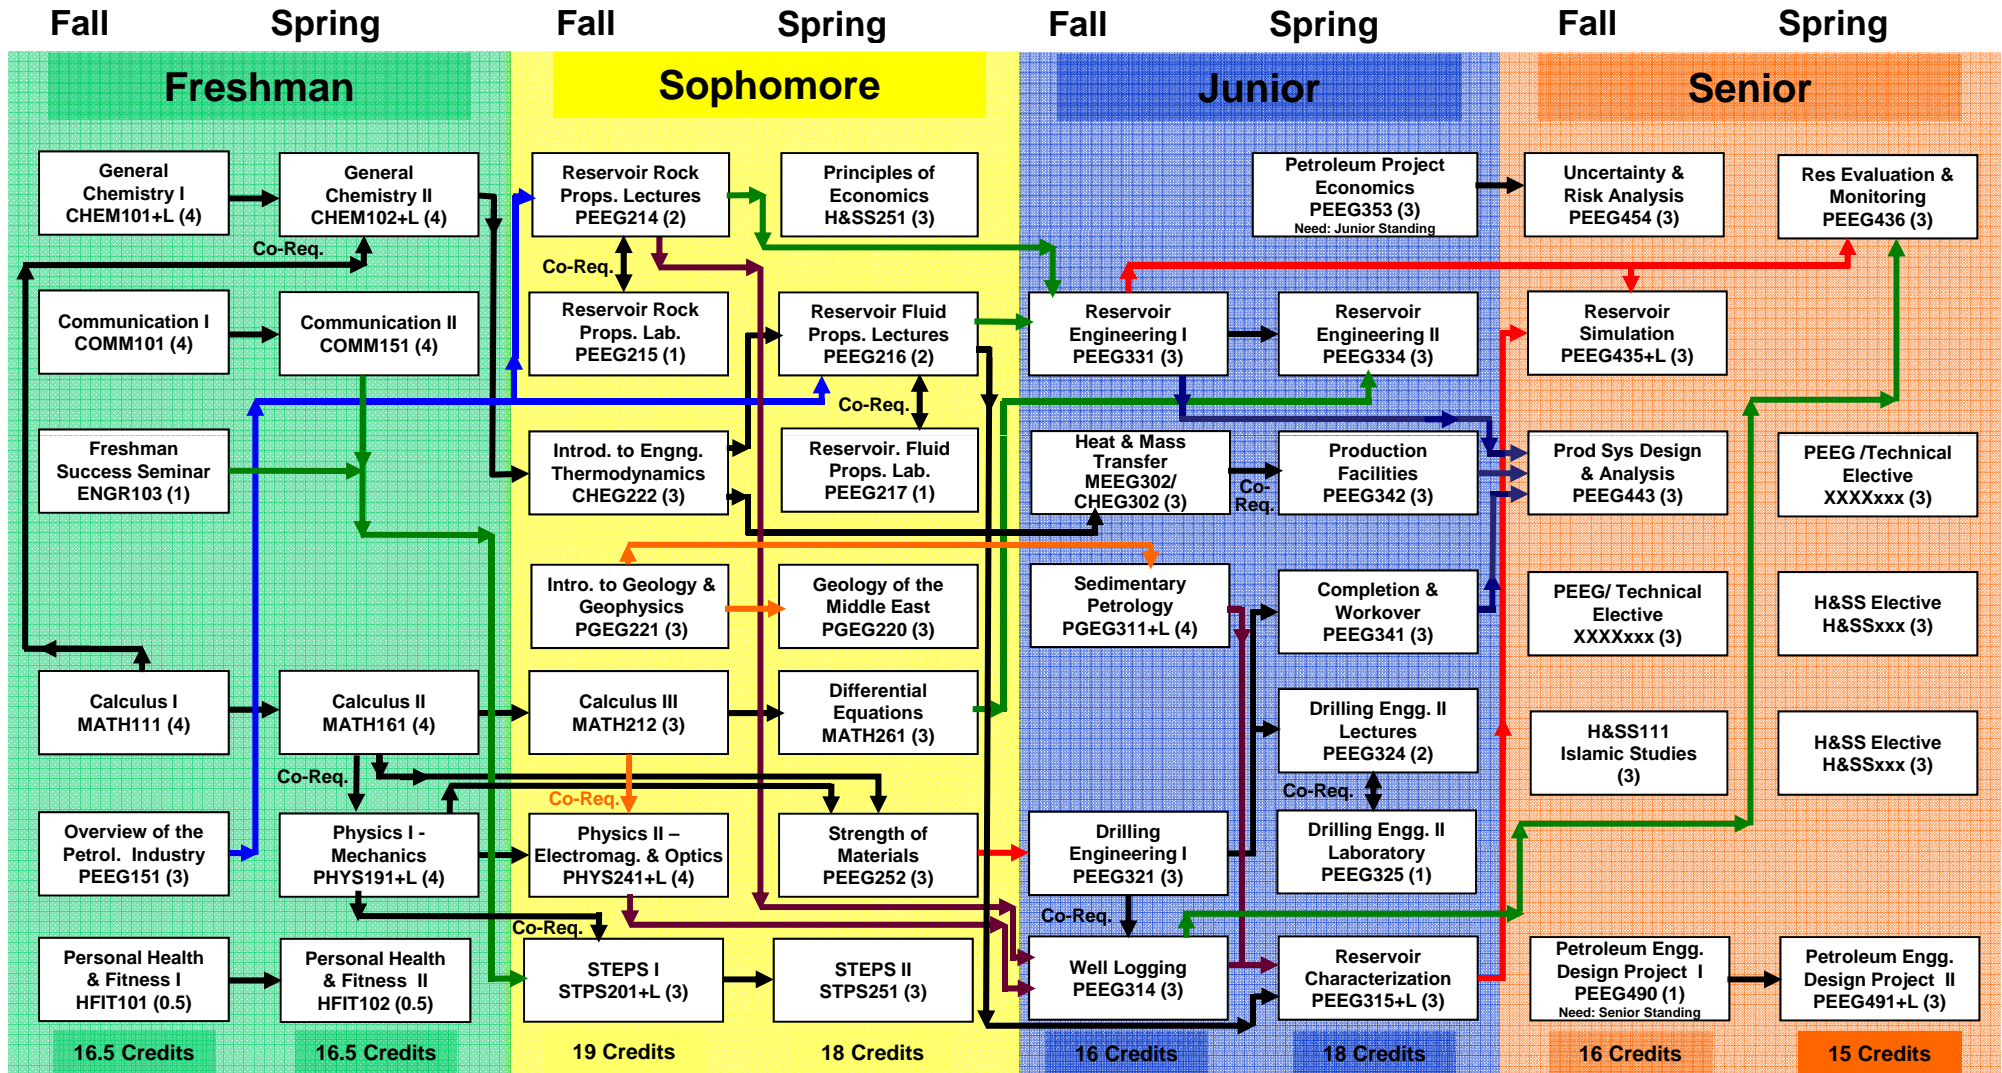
Fall Spring Fall Spring Fall Spring Fall Spring

Freshman

Sophomore

Junior

Senior

General Chemistry I CHEM101+L (4)

General Chemistry II CHEM102+L (4)

Co-Req.

Communication I COMM101 (4)

Communication II COMM151 (4)

Freshman Success Seminar ENGR103 (1)

Calculus I MATH111 (4)

Calculus II MATH161 (4)

Co-Req.

Overview of the Petrol. Industry PEEG151 (3)

Physics I - Mechanics PHYS191+L (4)

Personal Health & Fitness I HFIT101 (0.5)

Personal Health & Fitness II HFIT102 (0.5)

16.5 Credits

16.5 Credits

Reservoir Rock Props. Lectures PEEG214 (2)

Co-Req.

Reservoir Rock Props. Lab. PEEG215 (1)

Introd. to Engng. Thermodynamics CHEG222 (3)

Intro. to Geology & Geophysics PGEG221 (3)

Calculus III MATH212 (3)

Co-Req.

Physics II – Electromag. & Optics PHYS241+L (4)

Co-Req.

STEPS I STPS201+L (3)

19 Credits

Principles of Economics H&SS251 (3)

Reservoir Fluid Props. Lectures PEEG216 (2)

Co-Req.

Reservoir. Fluid Props. Lab. PEEG217 (1)

Geology of the Middle East PGEG220 (3)

Differential Equations MATH261 (3)

Strength of Materials PEEG252 (3)

STEPS II STPS251 (3)

18 Credits

Reservoir Engineering I PEEG331 (3)

Heat & Mass Transfer MEEG302/ CHEG302 (3)

Co-Req.

Sedimentary Petrology PGEG311+L (4)

Drilling Engineering I PEEG321 (3)

Co-Req.

Well Logging PEEG314 (3)

16 Credits

Petroleum Project Economics PEEG353 (3) Need: Junior Standing

Reservoir Engineering II PEEG334 (3)

Production Facilities PEEG342 (3)

Completion & Workover PEEG341 (3)

Drilling Engg. II Lectures PEEG324 (2)

Co-Req.

Drilling Engg. II Laboratory PEEG325 (1)

Reservoir Characterization PEEG315+L (3)

18 Credits

Uncertainty & Risk Analysis PEEG454 (3)

Reservoir Simulation PEEG435+L (3)

Prod Sys Design & Analysis PEEG443 (3)

PEEG/ Technical Elective XXXXxxx (3)

H&SS111 Islamic Studies (3)

Petroleum Engg. Design Project I PEEG490 (1) Need: Senior Standing

16 Credits

Res Evaluation & Monitoring PEEG436 (3)

PEEG /Technical Elective XXXXxxx (3)

H&SS Elective H&SSxxx (3)

H&SS Elective H&SSxxx (3)

Petroleum Engg. Design Project II PEEG491+L (3)

15 Credits